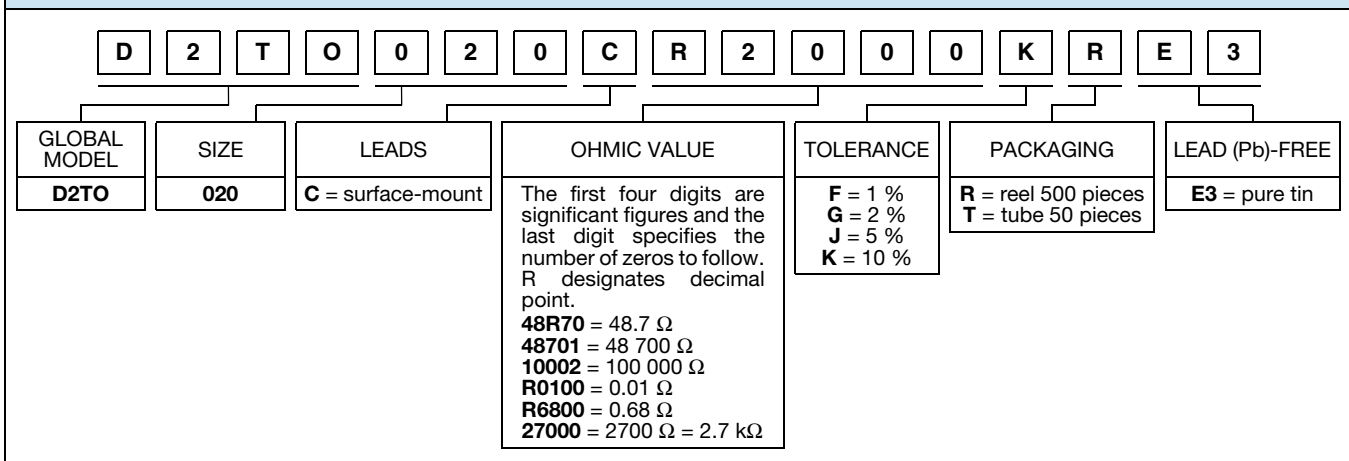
| D | 2 | T | O | 0 | 2 | 0 | C | R | 2 | 0 | 0 | 0 | K | R | E | 3 |
|---|---|---|---|---|---|---|---|---|---|---|---|---|---|---|---|---|

| GLOBAL MODEL | SIZE | LEADS | OHMIC VALUE | TOLERANCE | PACKAGING | LEAD (Pb)-FREE |
|---|---|---|---|---|---|---|
| **D2TO** | **020** | **C** = surface-mount | The first four digits are significant figures and the last digit specifies the number of zeros to follow. R designates decimal point. **48R70** = 48.7 Ω **48701** = 48 700 Ω **10002** = 100 000 Ω **R0100** = 0.01 Ω **R6800** = 0.68 Ω **27000** = 2700 Ω = 2.7 kΩ | **F** = 1 % **G** = 2 % **J** = 5 % **K** = 10 % | **R** = reel 500 pieces **T** = tube 50 pieces | **E3** = pure tin |